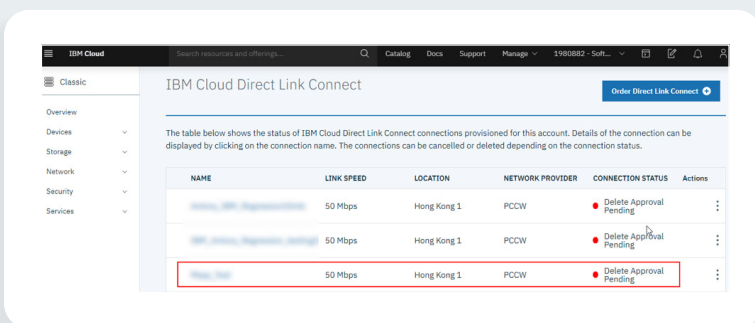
IBM Cloud

Search resources and offerings...

Catalog Docs Support Manage 1980882 - Soft...

Classic

Overview

Devices

Storage

Network

Security

Services

IBM Cloud Direct Link Connect

Order Direct Link Connect

The table below shows the status of IBM Cloud Direct Link Connect connections provisioned for this account. Details of the connection can be displayed by clicking on the connection name. The connections can be cancelled or deleted depending on the connection status.

| NAME | LINK SPEED | LOCATION | NETWORK PROVIDER | CONNECTION STATUS | Actions |
|---|---|---|---|---|---|
| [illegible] | 50 Mbps | Hong Kong 1 | PCCW | Delete Approval Pending | ⋮ |
| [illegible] | 50 Mbps | Hong Kong 1 | PCCW | Delete Approval Pending | ⋮ |
| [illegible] | 50 Mbps | Hong Kong 1 | PCCW | Delete Approval Pending | ⋮ |